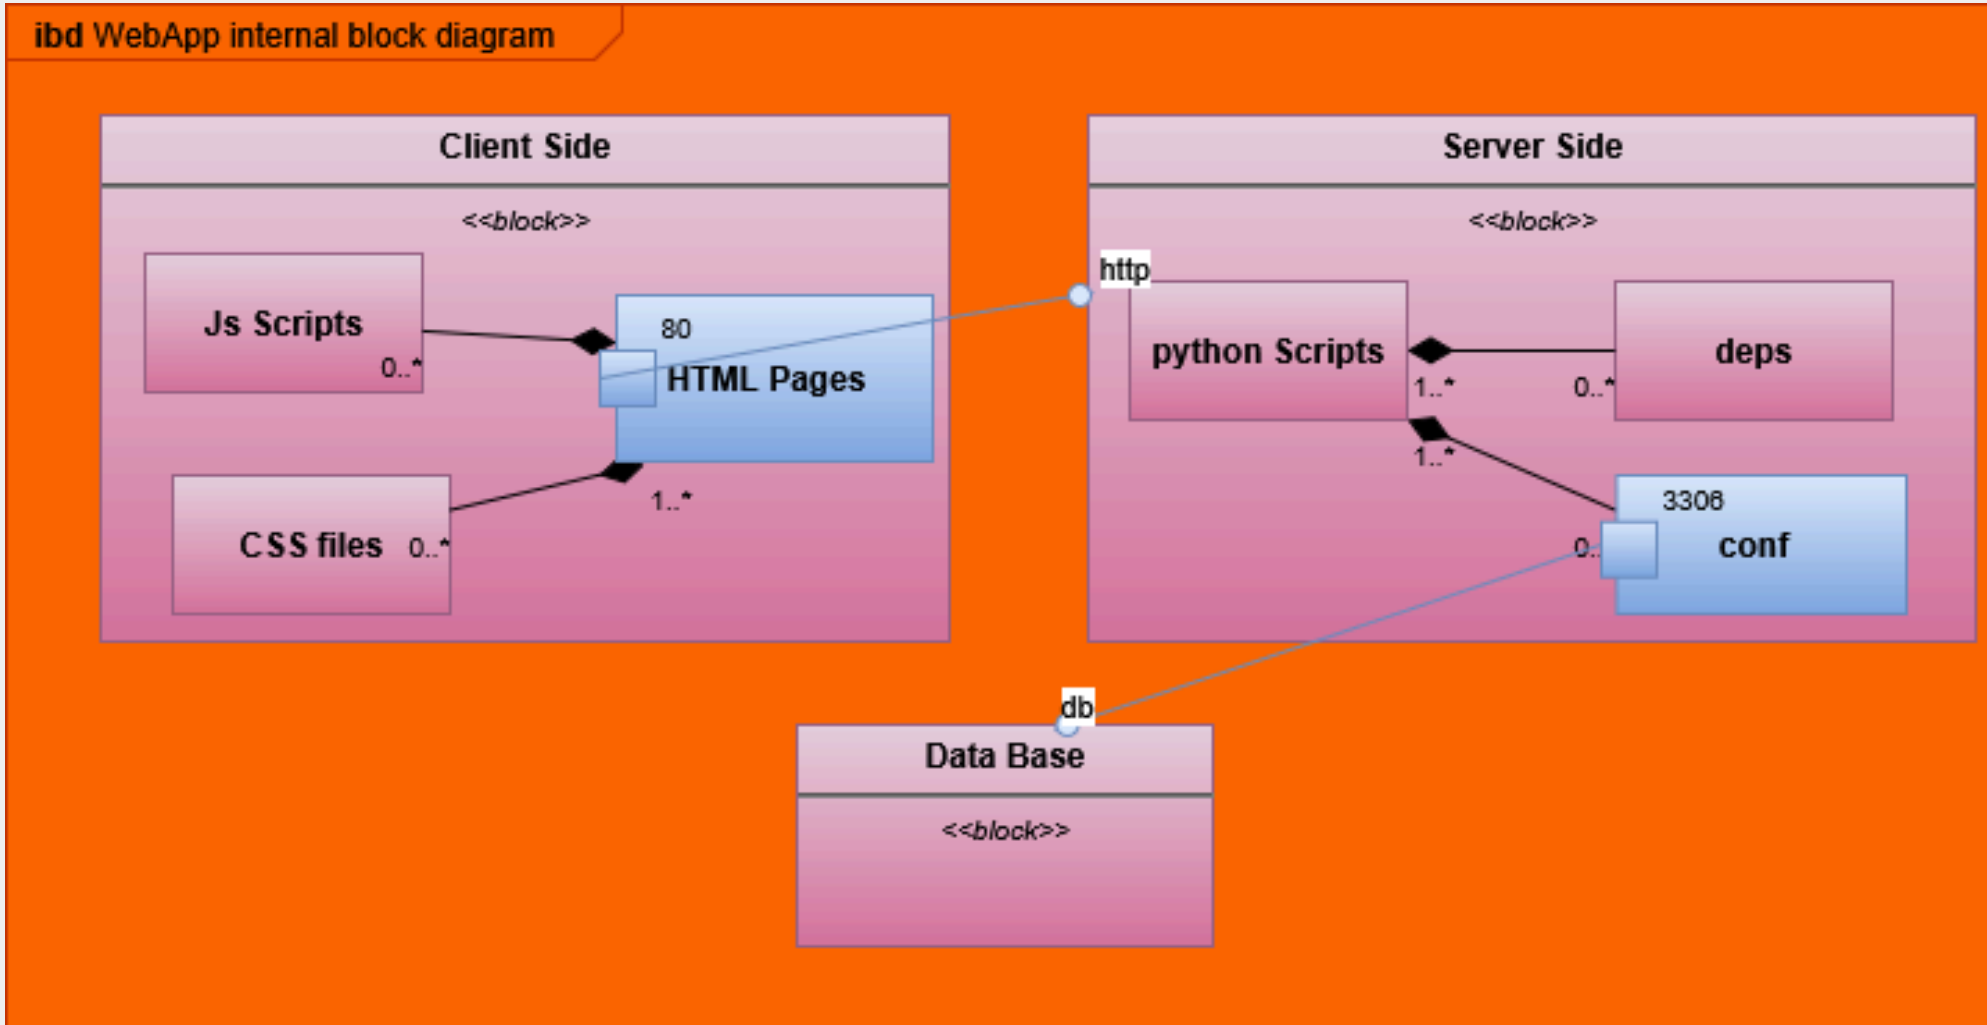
ibd WebApp internal block diagram

Client Side

<<block>>

Js Scripts

0..*

80

HTML Pages

CSS files

0..*

1..*

http

Server Side

<<block>>

python Scripts

1..*

0..*

deps

1..*

3306

conf

0..

db

Data Base

<<block>>